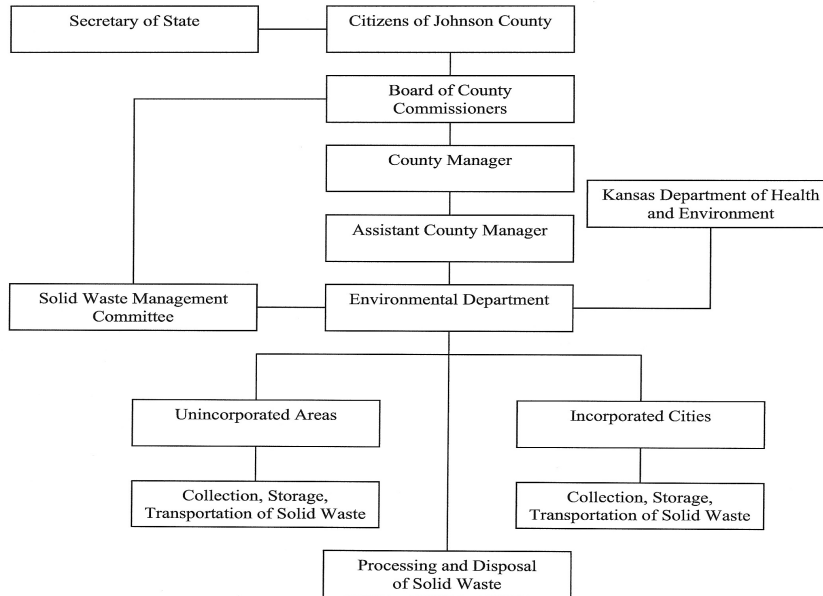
Secretary of State

Citizens of Johnson County

Board of County Commissioners

County Manager

Kansas Department of Health and Environment

Assistant County Manager

Solid Waste Management Committee

Environmental Department

Unincorporated Areas

Incorporated Cities

Collection, Storage, Transportation of Solid Waste

Collection, Storage, Transportation of Solid Waste

Processing and Disposal of Solid Waste